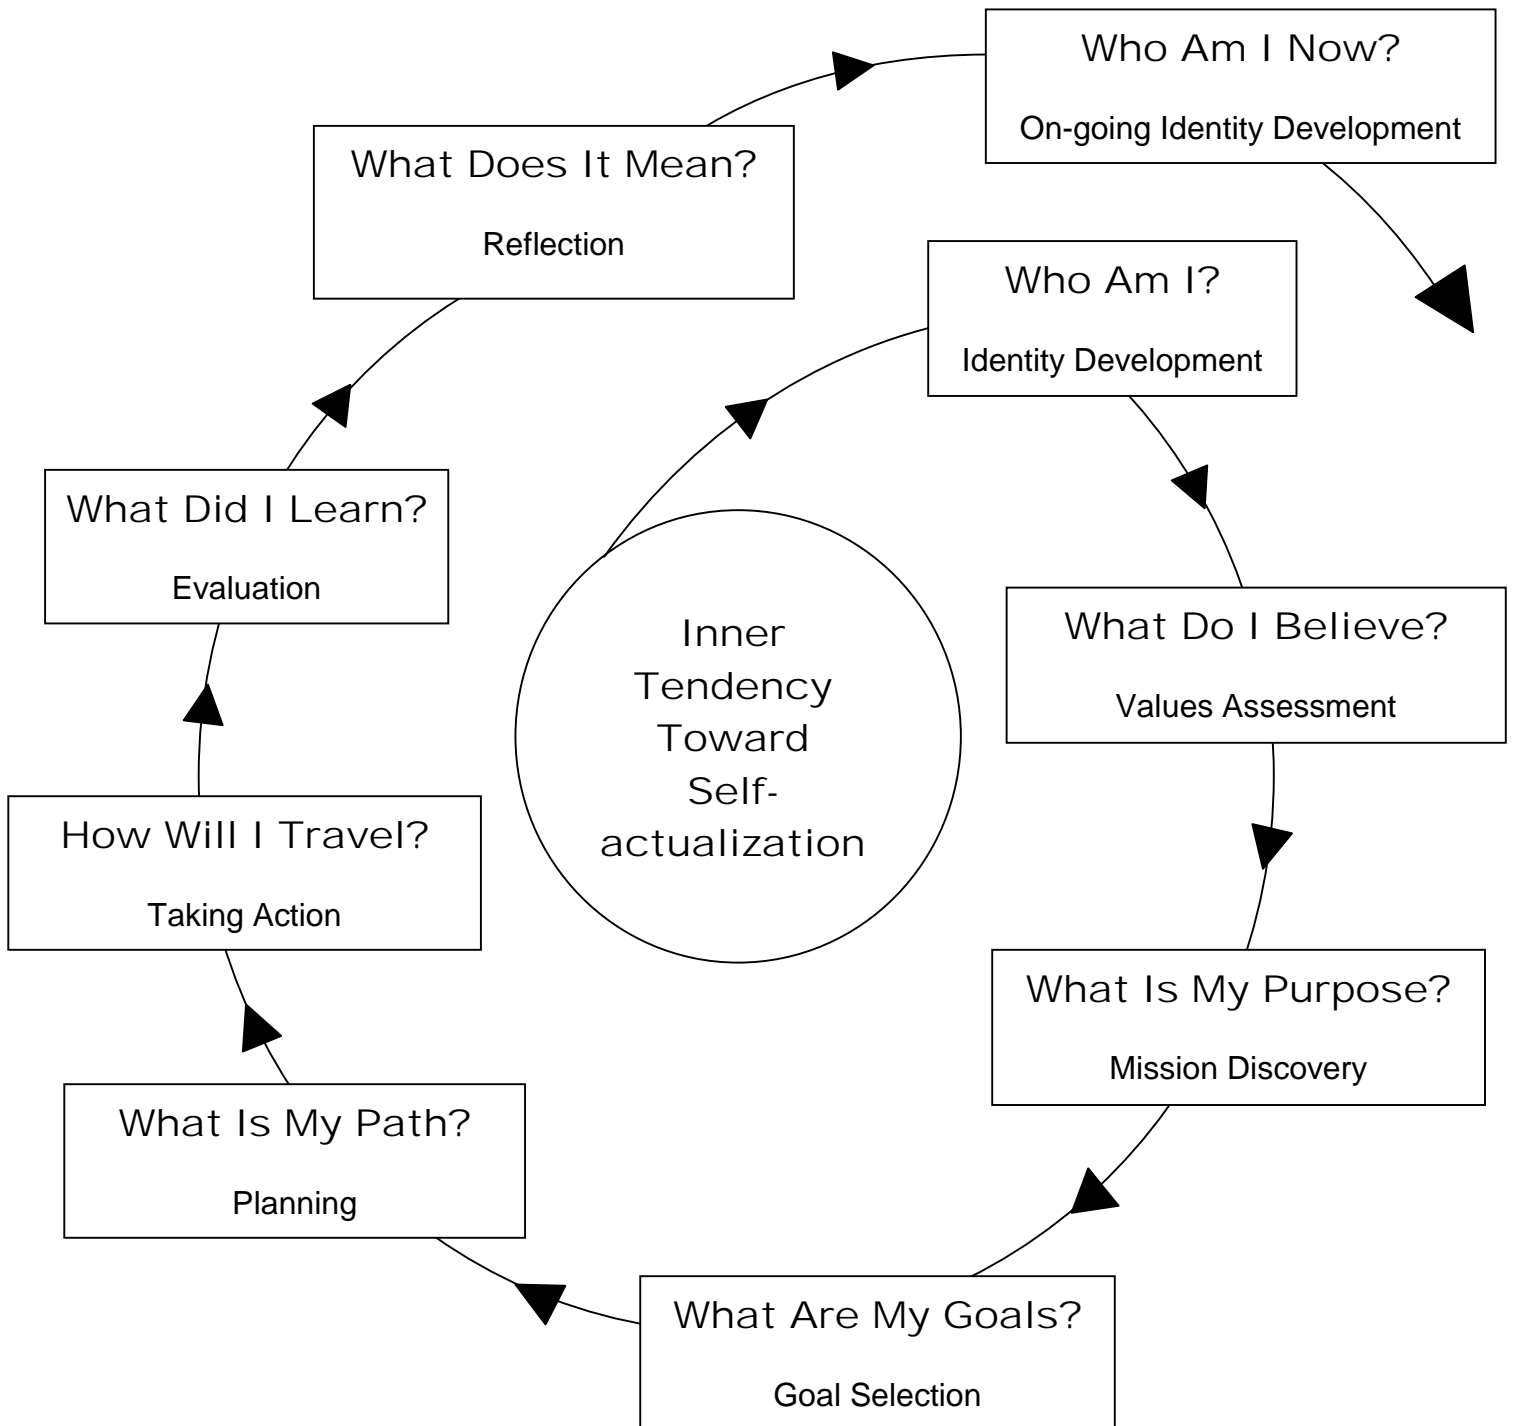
Inner Tendency Toward Self-actualization

Who Am I?

Identity Development

What Do I Believe?

Values Assessment

What Is My Purpose?

Mission Discovery

What Are My Goals?

Goal Selection

What Is My Path?

Planning

How Will I Travel?

Taking Action

What Did I Learn?

Evaluation

What Does It Mean?

Reflection

Who Am I Now?

On-going Identity Development